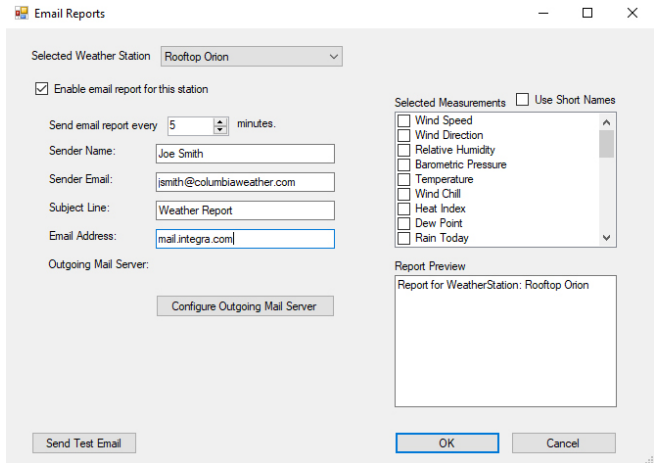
Email Reports

Selected Weather Station Rooftop Orion

Enable email report for this station

Send email report every 5 minutes.

Sender Name: Joe Smith

Sender Email: jsmith@columbiaweather.com

Subject Line: Weather Report

Email Address: mail.integra.com

Outgoing Mail Server:

Configure Outgoing Mail Server

Selected Measurements Use Short Names

Wind Speed
Wind Direction
Relative Humidity
Barometric Pressure
Temperature
Wind Chill
Heat Index
Dew Point
Rain Today

Report Preview

Report for WeatherStation: Rooftop Orion

Send Test Email

OK

Cancel